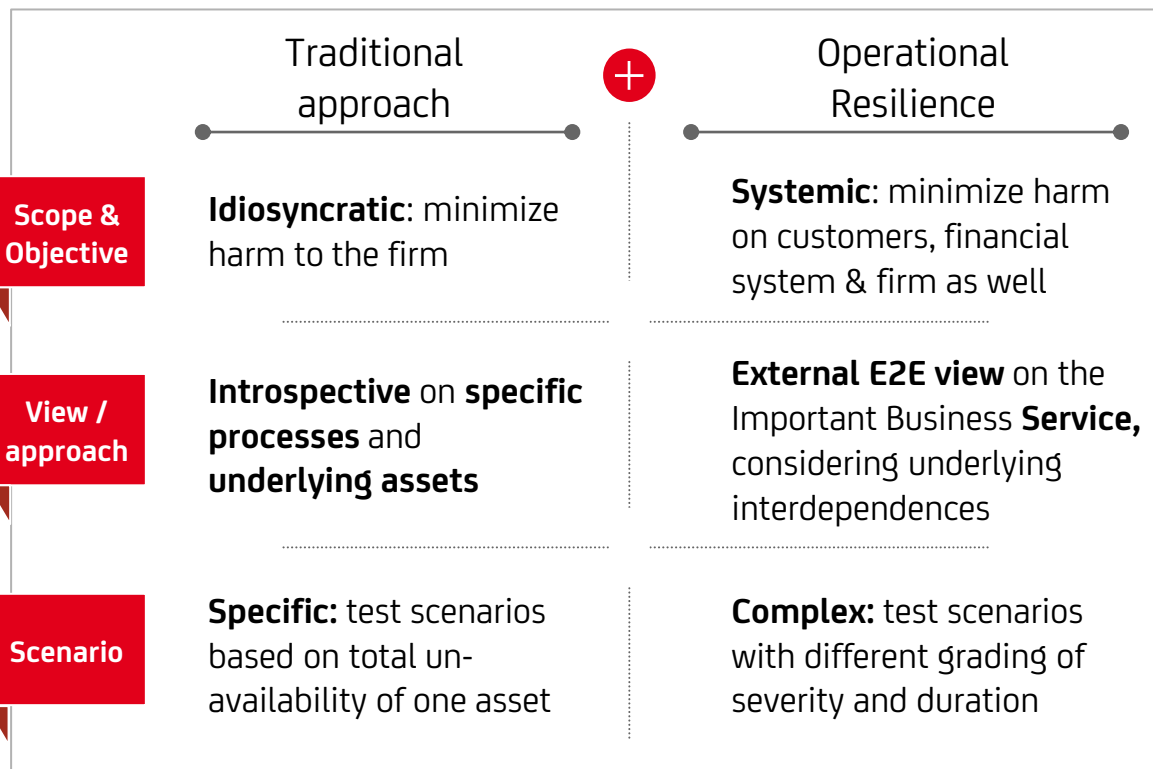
Traditional approach

+

Operational Resilience

Scope & Objective

**Idiosyncratic**: minimize harm to the firm

**Systemic**: minimize harm on customers, financial system & firm as well

View / approach

**Introspective** on **specific processes** and **underlying assets**

**External E2E view** on the Important Business **Service,** considering underlying interdependences

Scenario

**Specific:** test scenarios based on total unavailability of one asset

**Complex:** test scenarios with different grading of severity and duration